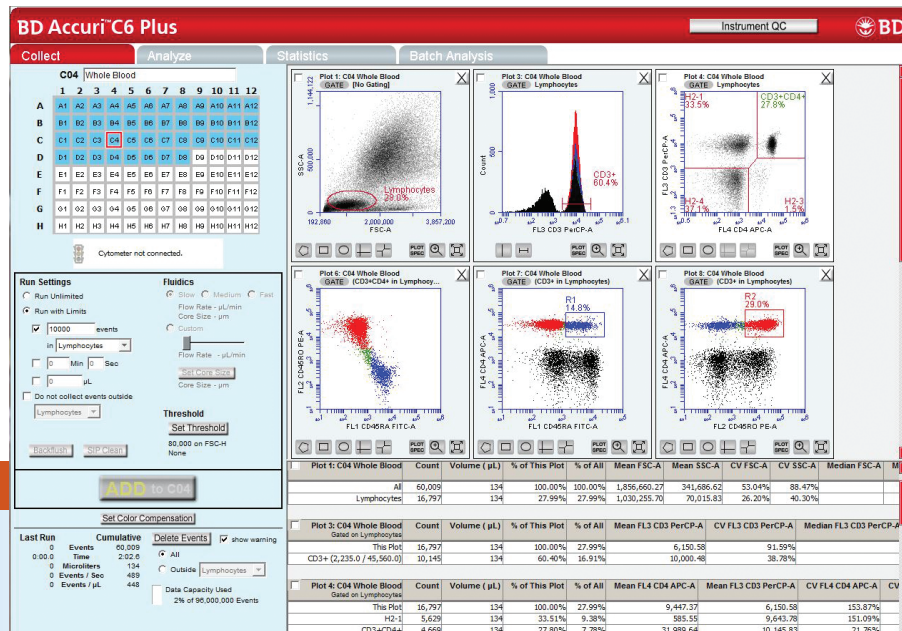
BD Accuri™ C6 Plus

Instrument QC

BD

Collect | Analyze | Statistics | Batch Analysis

C04 Whole Blood

| | 1 | 2 | 3 | 4 | 5 | 6 | 7 | 8 | 9 | 10 | 11 | 12 |
|---|---|---|---|---|---|---|---|---|---|---|---|---|
| A | A1 | A2 | A3 | A4 | A5 | A6 | A7 | A8 | A9 | A10 | A11 | A12 |
| B | B1 | B2 | B3 | B4 | B5 | B6 | B7 | B8 | B9 | B10 | B11 | B12 |
| C | C1 | C2 | C3 | C4 | C5 | C6 | C7 | C8 | C9 | C10 | C11 | C12 |
| D | D1 | D2 | D3 | D4 | D5 | D6 | D7 | D8 | D9 | D10 | D11 | D12 |
| E | E1 | E2 | E3 | E4 | E5 | E6 | E7 | E8 | E9 | E10 | E11 | E12 |
| F | F1 | F2 | F3 | F4 | F5 | F6 | F7 | F8 | F9 | F10 | F11 | F12 |
| G | G1 | G2 | G3 | G4 | G5 | G6 | G7 | G8 | G9 | G10 | G11 | G12 |
| H | H1 | H2 | H3 | H4 | H5 | H6 | H7 | H8 | H9 | H10 | H11 | H12 |

Cytometer not connected.

Run Settings
Run Unlimited
Run with Limits
10000 events
in Lymphocytes
0 Min 0 Sec
0 µL
Do not collect events outside
Lymphocytes

Fluidics
Slow Medium Fast
Flow Rate - µL/min
Core Size - µm
Custom
Flow Rate - µL/min
Set Core Size
Core Size - µm

Threshold
Set Threshold
80,000 on FSC-H
None

Backflush SIP Clean

ADD to C04

Set Color Compensation

Last Run Cumulative
0 Events 60,009
0:00.0 Time 2:02.6
0 Microliters 134
0 Events / Sec 489
0 Events / µL 448

Delete Events
show warning
All
Outside Lymphocytes
Data Capacity Used
2% of 96,000,000 Events

Plot 1: C04 Whole Blood
GATE [No Gating]
1,144,122
SSC-A
500,000
192,860
2,000,000
3,857,200
FSC-A
Lymphocytes
28.0%

Plot 3: C04 Whole Blood
GATE Lymphocytes
1,000
Count
500
CD3+
60.4%
FL3 CD3 PerCP-A

Plot 4: C04 Whole Blood
GATE Lymphocytes
H2-1
33.5%
CD3+CD4+
27.8%
H2-4
37.1%
H2-3
1.5%
FL3 CD3 PerCP-A
FL4 CD4 APC-A

Plot 6: C04 Whole Blood
GATE (CD3+CD4+ in Lymphocy...
FL2 CD45RO PE-A
FL1 CD45RA FITC-A

Plot 7: C04 Whole Blood
GATE (CD3+ in Lymphocytes)
R1
14.8%
FL4 CD4 APC-A
FL1 CD45RA FITC-A

Plot 8: C04 Whole Blood
GATE (CD3+ in Lymphocytes)
R2
29.0%
FL4 CD4 APC-A
FL2 CD45RO PE-A

PLOT SPEC

| Plot 1: C04 Whole Blood | Count | Volume (µL) | % of This Plot | % of All | Mean FSC-A | Mean SSC-A | CV FSC-A | CV SSC-A | Median FSC-A |
|---|---|---|---|---|---|---|---|---|---|
| All | 60,009 | 134 | 100.00% | 100.00% | 1,856,660.27 | 341,686.62 | 53.04% | 88.47% | |
| Lymphocytes | 16,797 | 134 | 27.99% | 27.99% | 1,030,255.70 | 70,015.83 | 26.20% | 40.30% | |

| Plot 3: C04 Whole Blood Gated on Lymphocytes | Count | Volume (µL) | % of This Plot | % of All | Mean FL3 CD3 PerCP-A | CV FL3 CD3 PerCP-A | Median FL3 CD3 PerCP-A |
|---|---|---|---|---|---|---|---|
| This Plot | 16,797 | 134 | 100.00% | 27.99% | 6,150.58 | 91.59% | |
| CD3+ (2,235.0 / 45,560.0) | 10,145 | 134 | 60.40% | 16.91% | 10,000.48 | 38.78% | |

| Plot 4: C04 Whole Blood Gated on Lymphocytes | Count | Volume (µL) | % of This Plot | % of All | Mean FL4 CD4 APC-A | Mean FL3 CD3 PerCP-A | CV FL4 CD4 APC-A |
|---|---|---|---|---|---|---|---|
| This Plot | 16,797 | 134 | 100.00% | 27.99% | 9,447.37 | 6,150.58 | 153.87% |
| H2-1 | 5,629 | 134 | 33.51% | 9.38% | 585.55 | 9,643.78 | 151.09% |
| CD3+CD4+ | 4,669 | 134 | 27.80% | 7.78% | 31,989.64 | 10,145.83 | 21.76% |